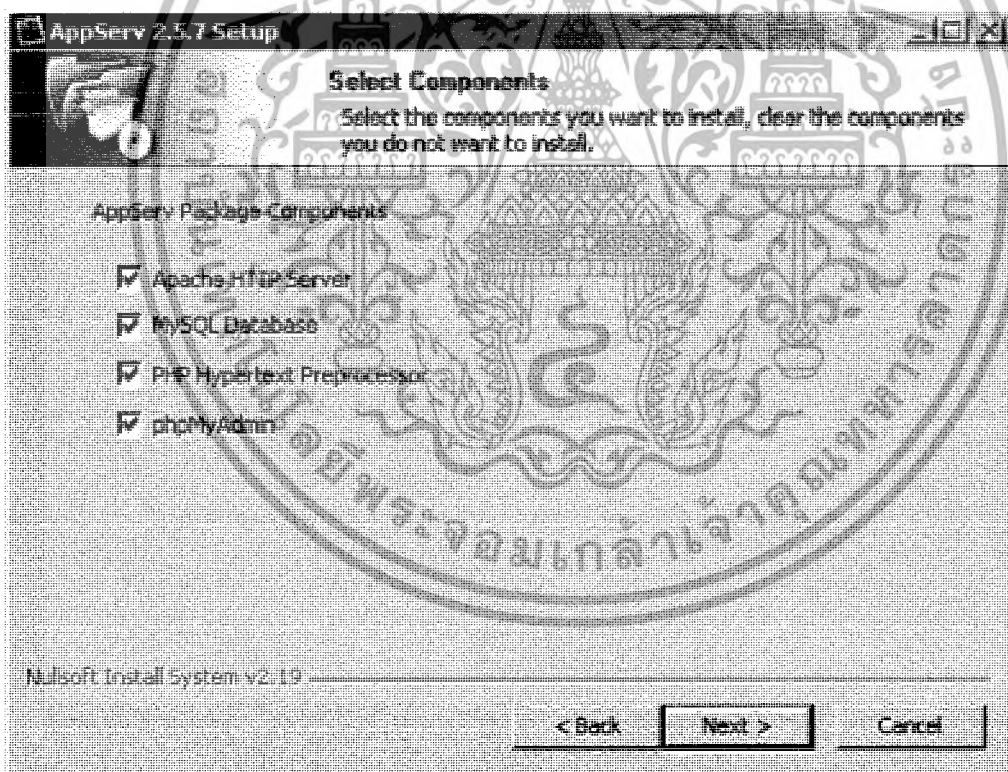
AppServ 2.5.7 Setup

Select Components

Select the components you want to install, clear the components you do not want to install.

AppServ Package Components

Apache HTTP Server

MySQL Database

PHP Hypertext Preprocessor

phpMyAdmin

Nullsoft Install System v2.19

< Back

Next >

Cancel